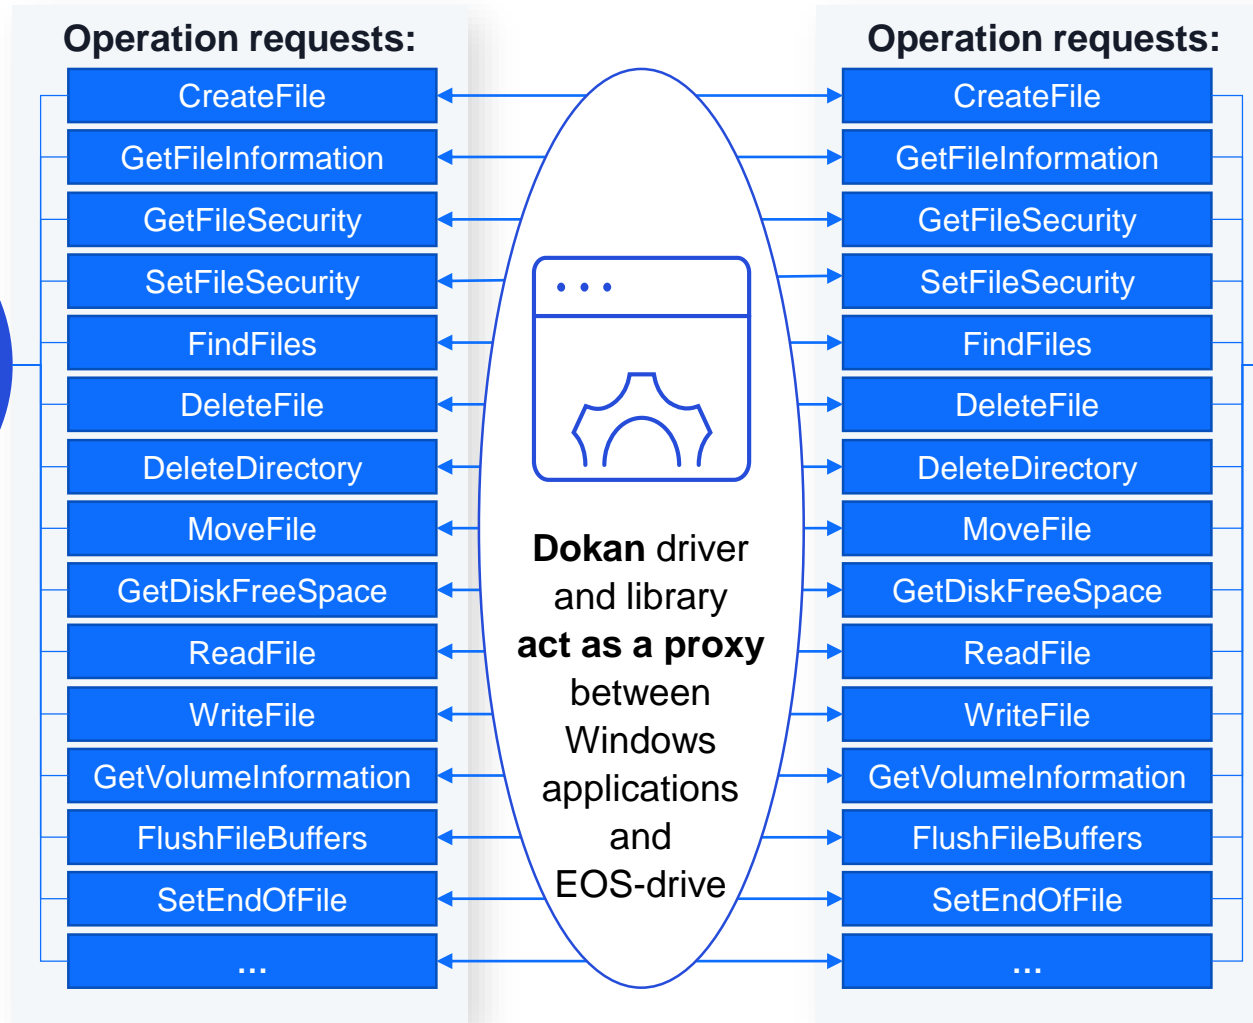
Operation requests:

CreateFile
GetFileInformation
GetFileSecurity
SetFileSecurity
FindFiles
DeleteFile
DeleteDirectory
MoveFile
GetDiskFreeSpace
ReadFile
WriteFile
GetVolumeInformation
FlushFileBuffers
SetEndOfFile
...

Dokan driver and library act as a proxy between Windows applications and EOS-drive

Operation requests:

CreateFile
GetFileInformation
GetFileSecurity
SetFileSecurity
FindFiles
DeleteFile
DeleteDirectory
MoveFile
GetDiskFreeSpace
ReadFile
WriteFile
GetVolumeInformation
FlushFileBuffers
SetEndOfFile
...